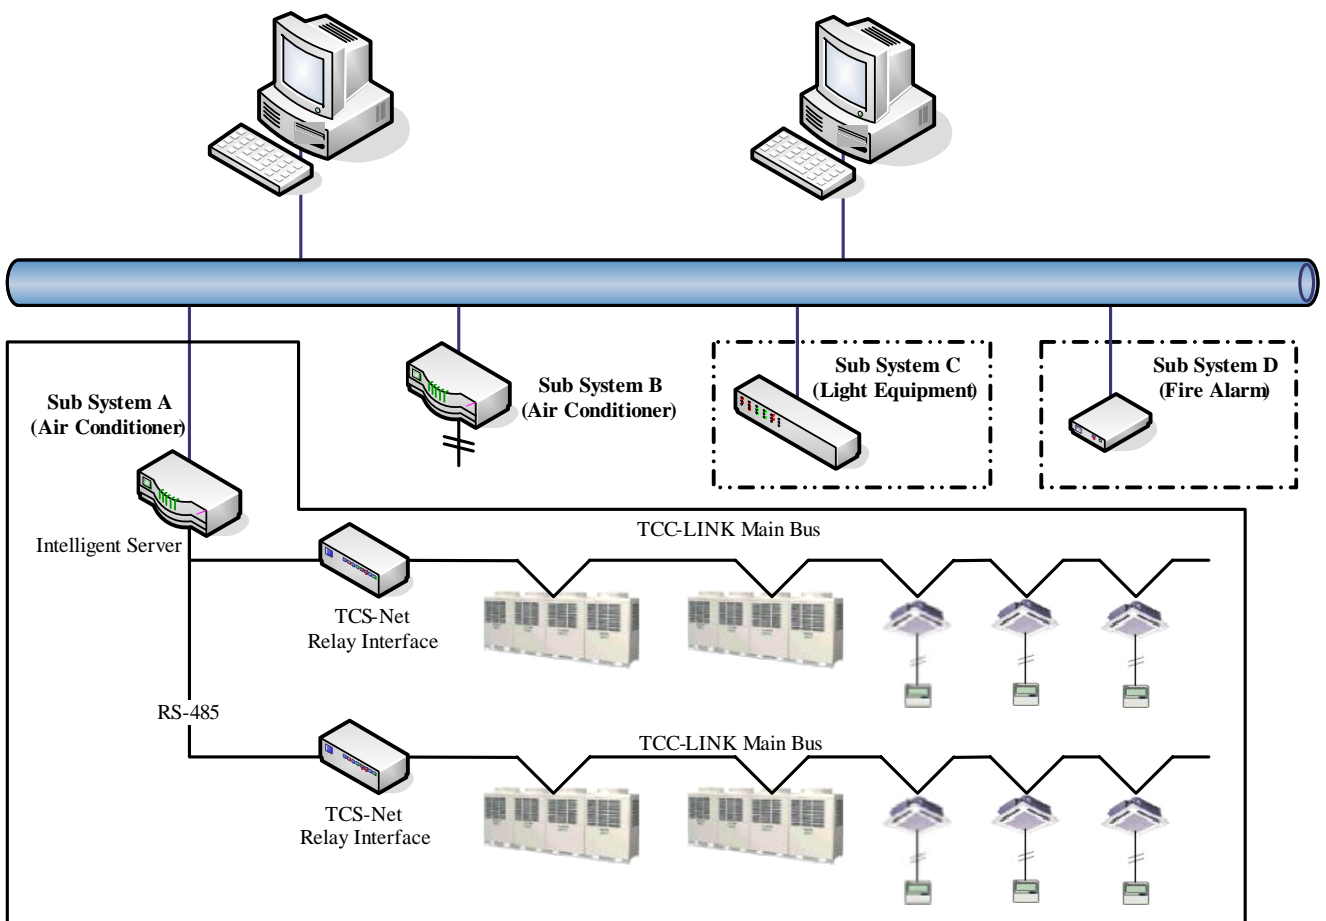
Sub System A
(Air Conditioner)

Sub System B
(Air Conditioner)

Sub System C
(Light Equipment)

Sub System D
(Fire Alarm)

Intelligent Server

TCC-LINK Main Bus

TCS-Net
Relay Interface

RS-485

TCC-LINK Main Bus

TCS-Net
Relay Interface